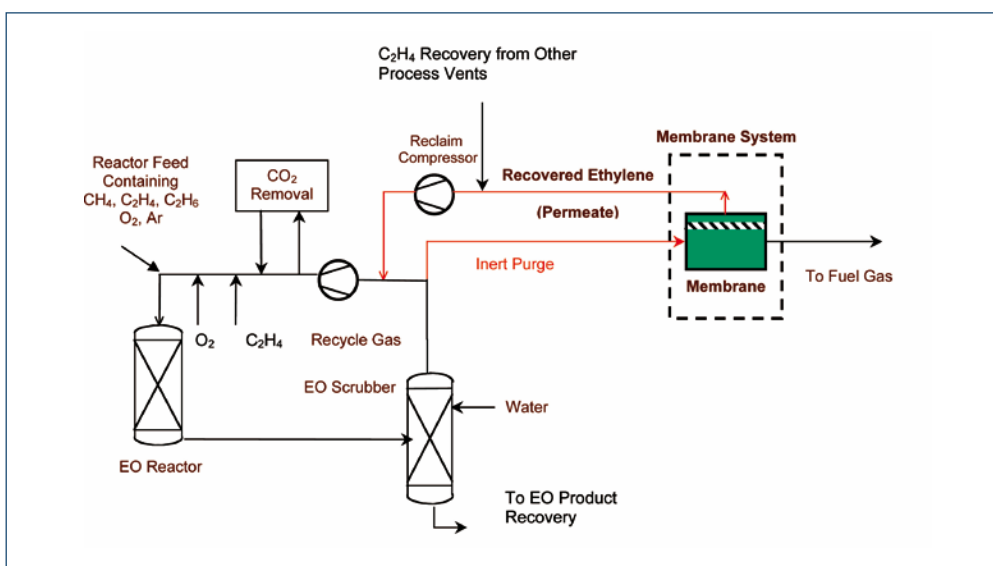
$C_2H_4$ Recovery from Other Process Vents

Reclaim Compressor

Membrane System

Reactor Feed Containing $CH_4$, $C_2H_4$, $C_2H_6$ $O_2$, Ar

$CO_2$ Removal

Recovered Ethylene

(Permeate)

Inert Purge

Membrane

To Fuel Gas

$O_2$

$C_2H_4$

Recycle Gas

EO Scrubber

Water

EO Reactor

To EO Product Recovery